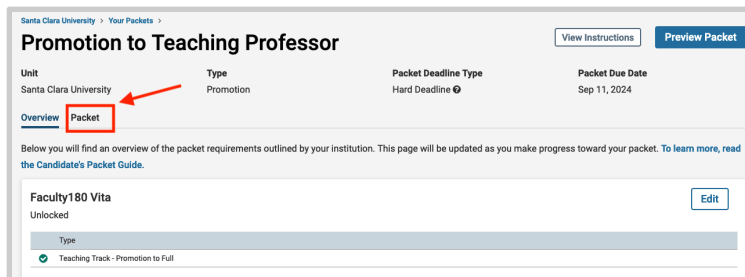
Santa Clara University > Your Packets >

Promotion to Teaching Professor

View Instructions

Preview Packet

| Unit | Type | Packet Deadline Type | Packet Due Date |
|---|---|---|---|
| Santa Clara University | Promotion | Hard Deadline | Sep 11, 2024 |

Overview Packet

Below you will find an overview of the packet requirements outlined by your institution. This page will be updated as you make progress toward your packet. To learn more, read the Candidate's Packet Guide.

Faculty180 Vita

Edit

Unlocked

| Type |
|---|
| Teaching Track - Promotion to Full |